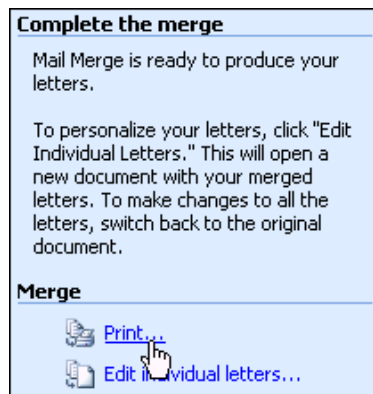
Complete the merge

Mail Merge is ready to produce your letters.

To personalize your letters, click "Edit Individual Letters." This will open a new document with your merged letters. To make changes to all the letters, switch back to the original document.

Merge

Print...

Edit i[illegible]dividual letters...